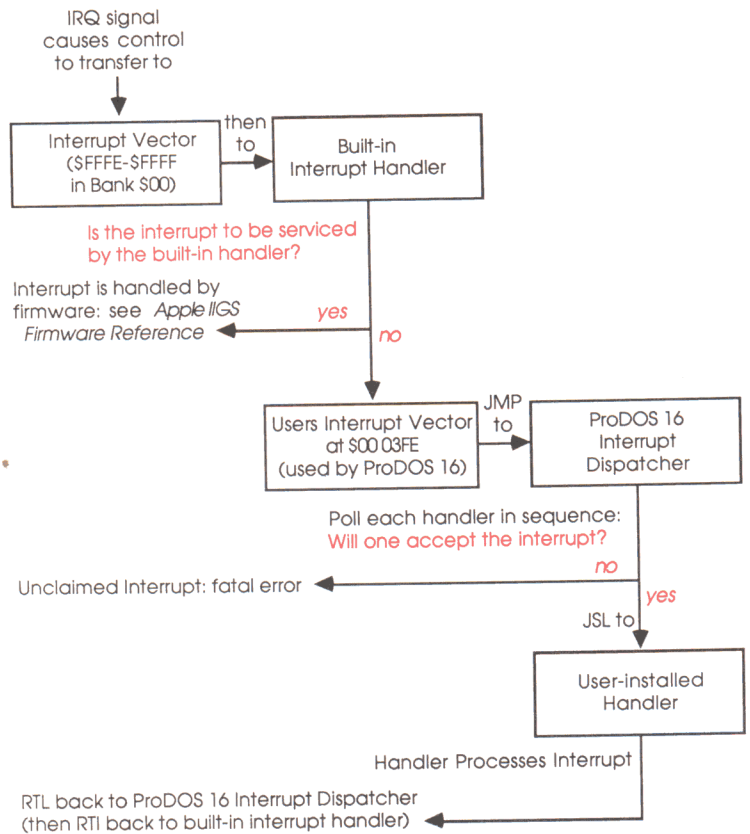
IRQ signal causes control to transfer to

Interrupt Vector ($FFFE-$FFFF in Bank $00)

then to

Built-in Interrupt Handler

Is the interrupt to be serviced by the built-in handler?

Interrupt is handled by firmware: see Apple IIGS Firmware Reference

yes

no

Users Interrupt Vector at $00 03FE (used by ProDOS 16)

JMP to

ProDOS 16 Interrupt Dispatcher

Poll each handler in sequence: Will one accept the interrupt?

Unclaimed Interrupt: fatal error

no

yes

JSL to

User-installed Handler

Handler Processes Interrupt

RTL back to ProDOS 16 Interrupt Dispatcher (then RTI back to built-in interrupt handler)